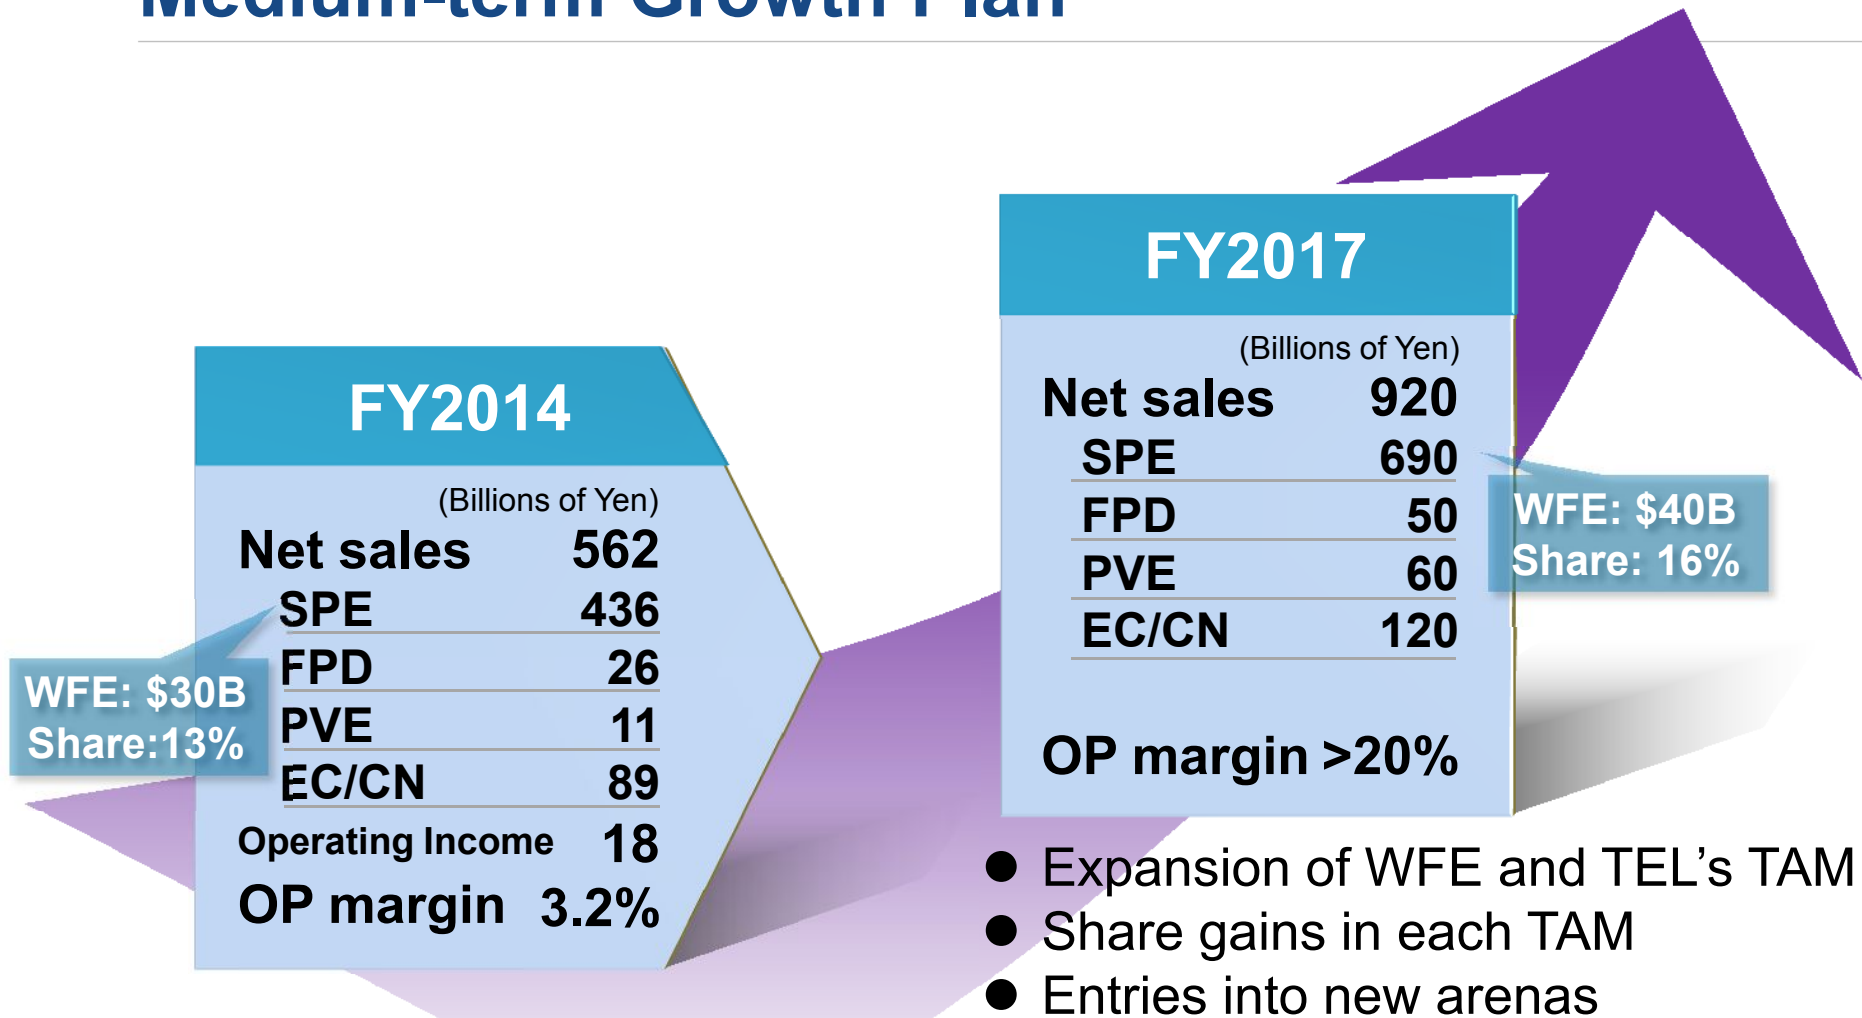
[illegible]

FY2014

(Billions of Yen)

| | |
|---|---|
| Net sales | 562 |
| SPE | 436 |
| FPD | 26 |
| PVE | 11 |
| EC/CN | 89 |
| Operating Income | 18 |
| OP margin | 3.2% |

WFE: $30B
Share:13%

FY2017

(Billions of Yen)

| | |
|---|---|
| Net sales | 920 |
| SPE | 690 |
| FPD | 50 |
| PVE | 60 |
| EC/CN | 120 |

OP margin >20%

WFE: $40B
Share: 16%

● Expansion of WFE and TEL's TAM
● Share gains in each TAM
● Entries into new arenas